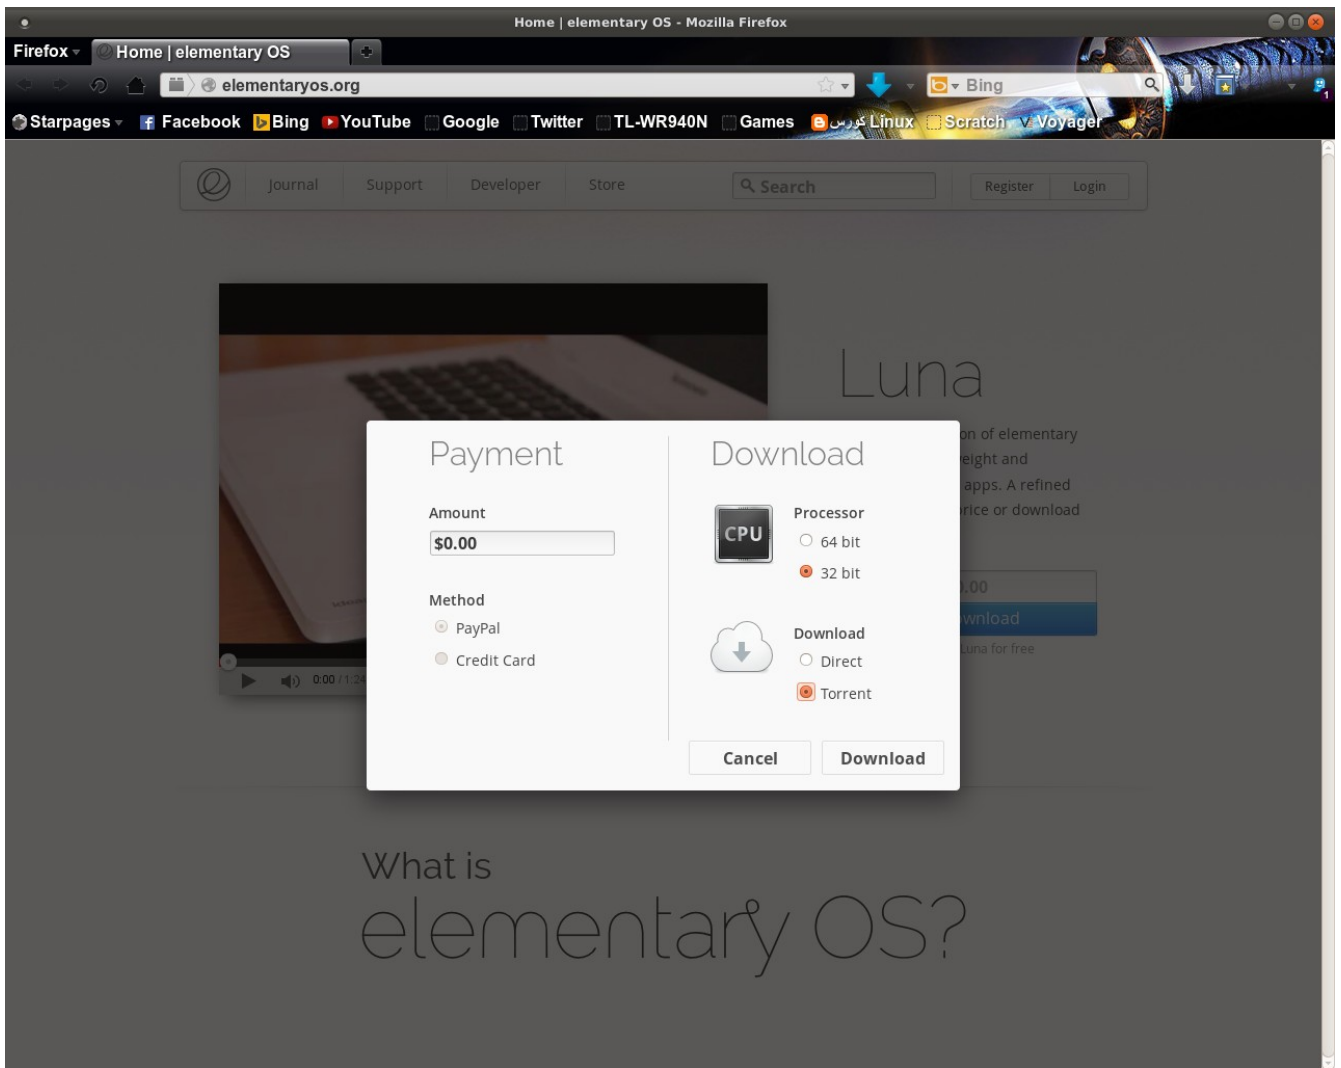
Home | elementary OS - Mozilla Firefox

Firefox
Home | elementary OS

elementaryos.org
Bing

Starpages
Facebook
Bing
YouTube
Google
Twitter
TL-WR940N
Games
كورس Linux
Scratch
Voyager

Journal
Support
Developer
Store
Search
Register
Login

Luna

on of elementary
eight and
apps. A refined
rice or download

.00
wnload
Luna for free

0:00 / 1:24

Payment

Amount
$0.00

Method
PayPal
Credit Card

Download

CPU
Processor
64 bit
32 bit

Download
Direct
Torrent

Cancel
Download

What is
elementary OS?